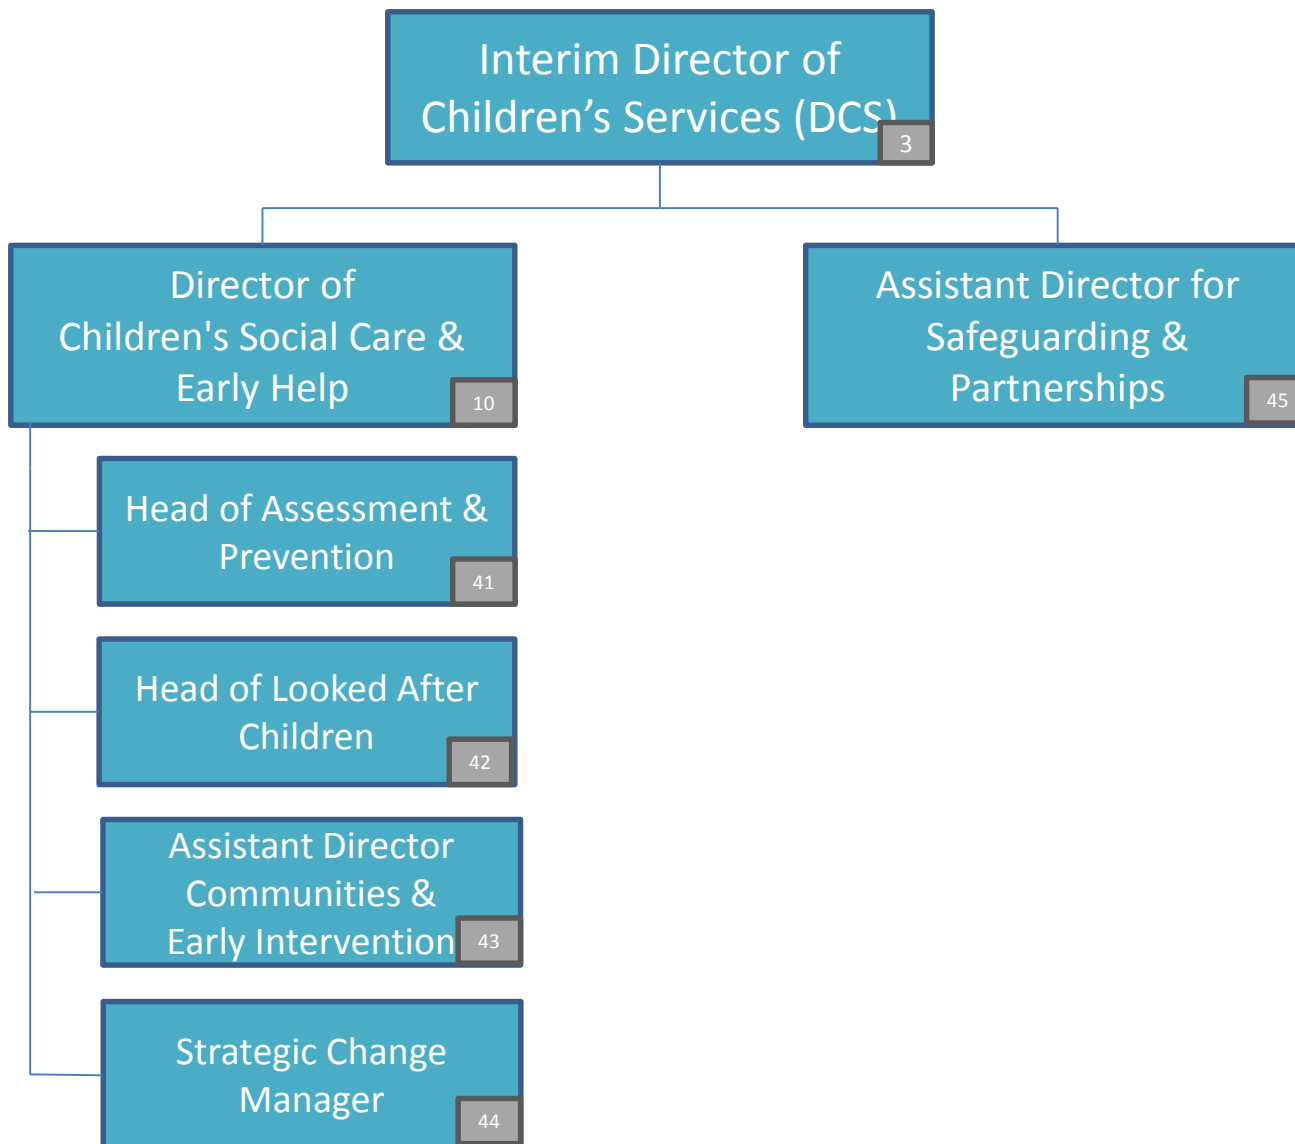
Interim Director of Children’s Services (DCS)
3

Director of Children's Social Care & Early Help
10

Assistant Director for Safeguarding & Partnerships
45

Head of Assessment & Prevention
41

Head of Looked After Children
42

Assistant Director Communities & Early Intervention
43

Strategic Change Manager
44